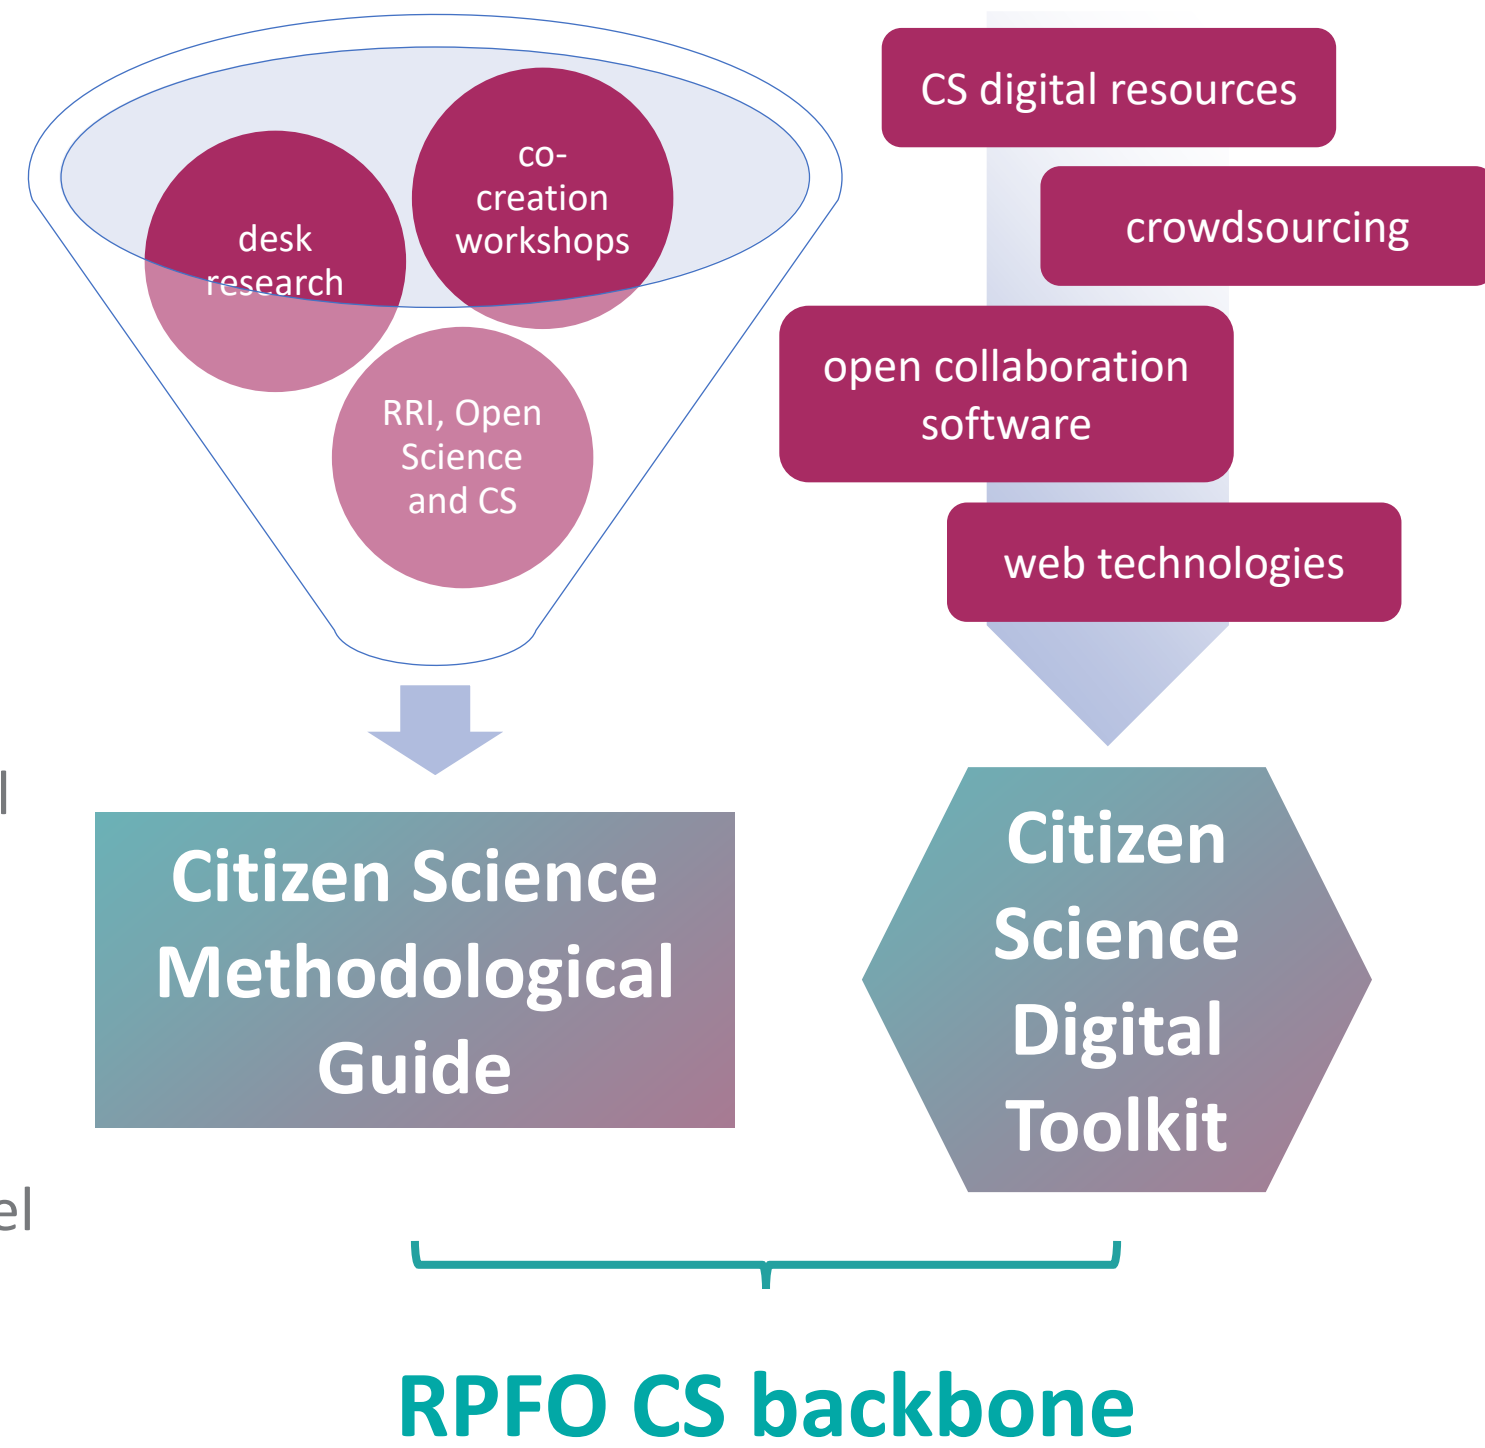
desk research

co-creation workshops

RRI, Open Science and CS

CS digital resources

crowdsourcing

open collaboration software

web technologies

l

el

Citizen Science Methodological Guide

Citizen Science Digital Toolkit

RPFO CS backbone